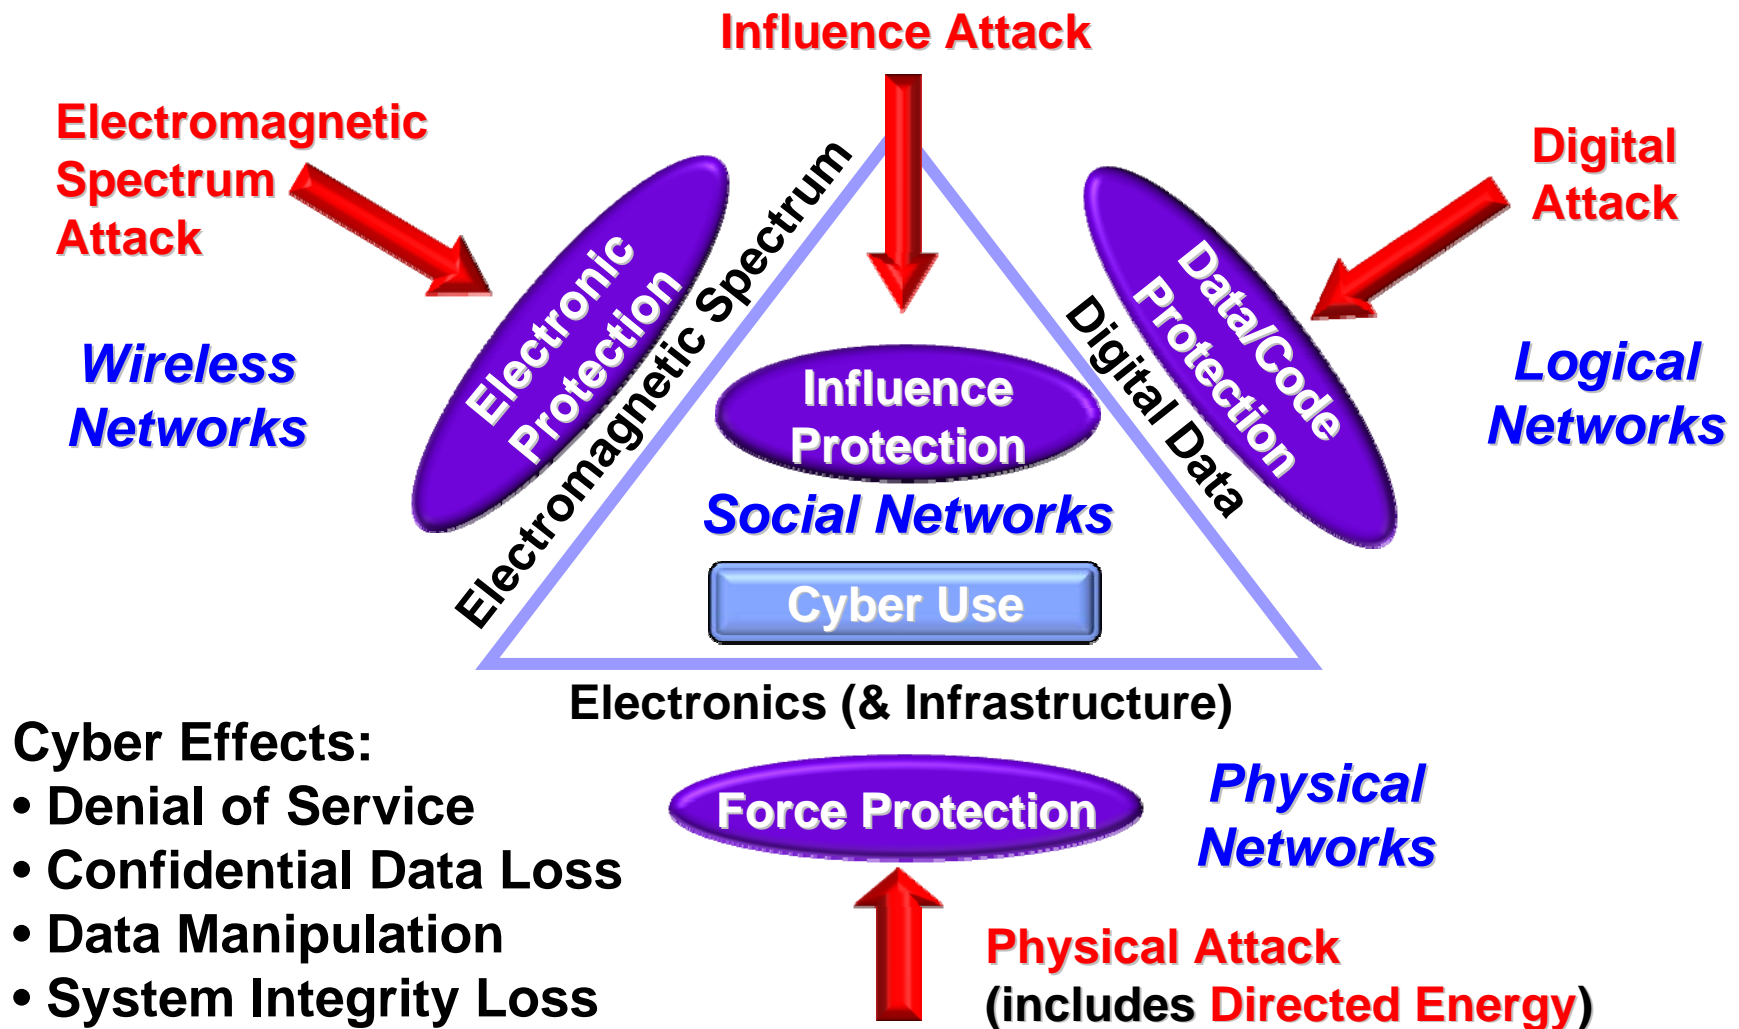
Influence Attack

Electromagnetic Spectrum Attack

Digital Attack

Electronic Protection

Electromagnetic Spectrum

Data/Code Protection

Digital Data

Wireless Networks

Logical Networks

Influence Protection

Social Networks

Cyber Use

Electronics (& Infrastructure)

Cyber Effects:
• Denial of Service
• Confidential Data Loss
• Data Manipulation
• System Integrity Loss

Force Protection

Physical Networks

Physical Attack
(includes Directed Energy)